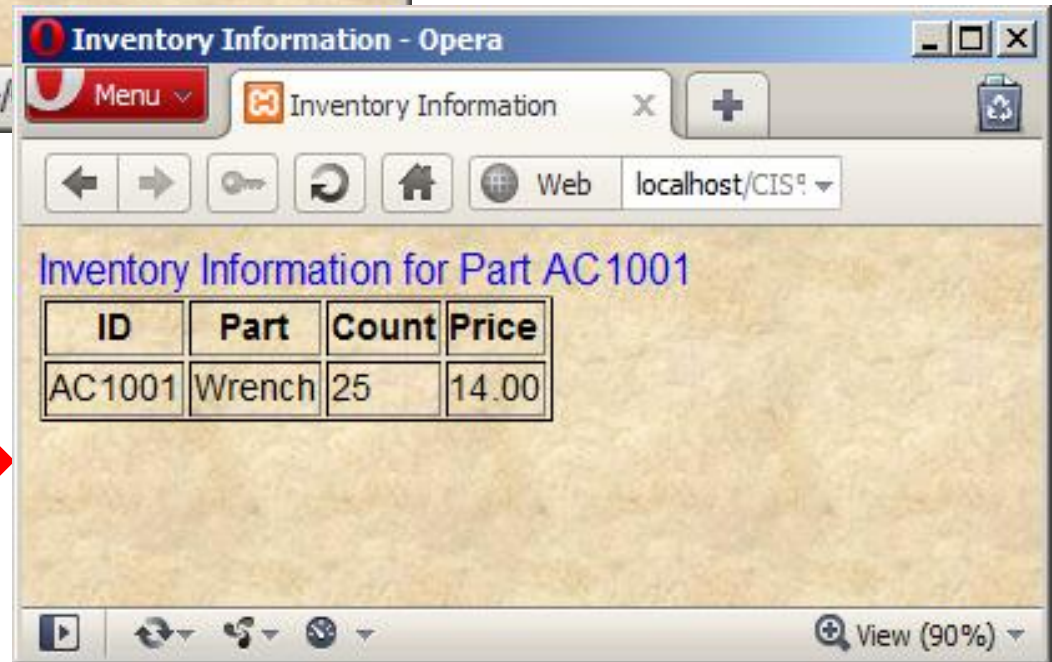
Inventory Information - Opera

Menu

Inventory Information

Web

localhost/CIS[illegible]

Inventory Information for Part AC1001

| ID | Part | Count | Price |
|---|---|---|---|
| AC1001 | Wrench | 25 | 14.00 |

View (90%)